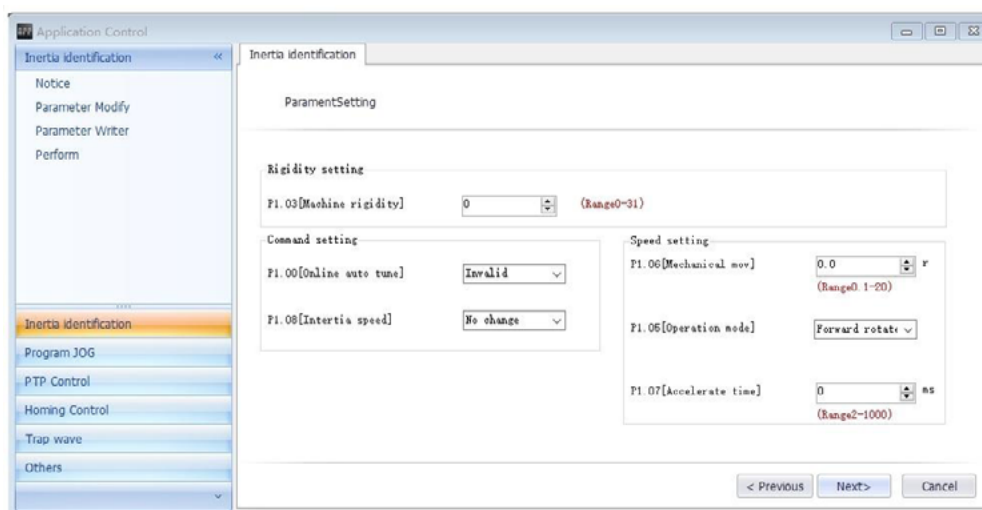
Application Control

Inertia identification «

Notice
Parameter Modify
Parameter Writer
Perform

Inertia identification
Program JOG
PTP Control
Homing Control
Trap wave
Others

Inertia identification

ParamentSetting

Rigidity setting

P1.03[Machine rigidity] 0 (Range0-31)

Command setting

P1.00[Online auto tune] Invalid

P1.08[Intertia speed] No change

Speed setting

P1.06[Mechanical mov] 0.0 r
(Range0.1-20)

P1.05[Operation mode] Forward rotate

P1.07[Accelerate time] 0 ms
(Range2-1000)

< Previous Next> Cancel